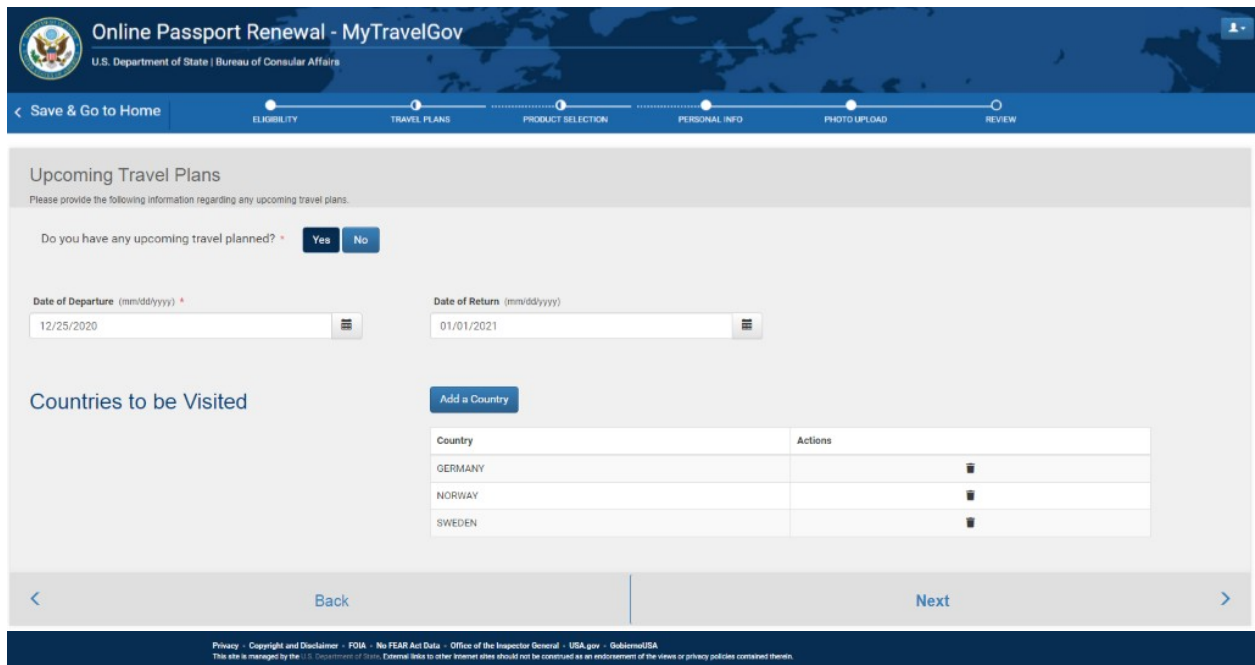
Online Passport Renewal - MyTravelGov
U.S. Department of State | Bureau of Consular Affairs

‹ Save & Go to Home

ELIGIBILITY
TRAVEL PLANS
PRODUCT SELECTION
PERSONAL INFO
PHOTO UPLOAD
REVIEW

Upcoming Travel Plans
Please provide the following information regarding any upcoming travel plans.

Do you have any upcoming travel planned? * Yes No

Date of Departure (mm/dd/yyyy) *
12/25/2020

Date of Return (mm/dd/yyyy)
01/01/2021

Countries to be Visited

Add a Country

| Country | Actions |
|---|---|
| GERMANY | |
| NORWAY | |
| SWEDEN | |

‹ Back
Next ›

Privacy · Copyright and Disclaimer · FOIA · No FEAR Act Data · Office of the Inspector General · USA.gov · GobiernoUSA
This site is managed by the U.S. Department of State. External links to other Internet sites should not be construed as an endorsement of the views or privacy policies contained therein.